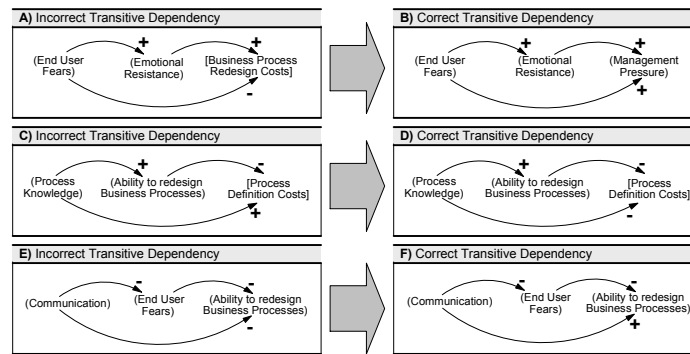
**A)** Incorrect Transitive Dependency

(End User Fears) + (Emotional Resistance) + [Business Process Redesign Costs] -

**B)** Correct Transitive Dependency

(End User Fears) + (Emotional Resistance) + (Management Pressure) +

**C)** Incorrect Transitive Dependency

(Process Knowledge) + (Ability to redesign Business Processes) - [Process Definition Costs] +

**D)** Correct Transitive Dependency

(Process Knowledge) + (Ability to redesign Business Processes) - [Process Definition Costs] -

**E)** Incorrect Transitive Dependency

(Communication) - (End User Fears) - (Ability to redesign Business Processes) -

**F)** Correct Transitive Dependency

(Communication) - (End User Fears) - (Ability to redesign Business Processes) +